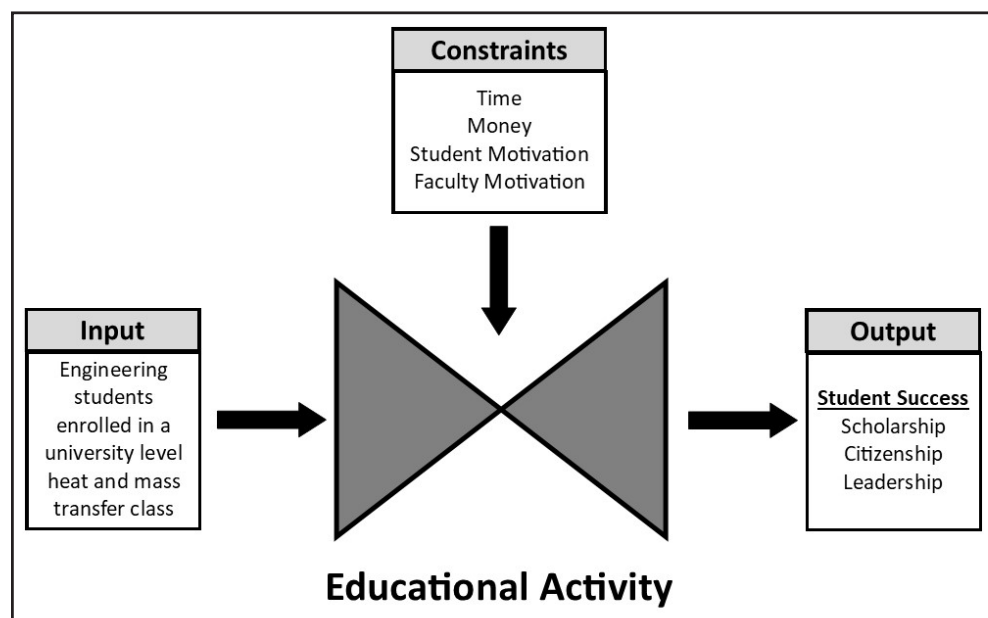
Constraints

Time
Money
Student Motivation
Faculty Motivation

Input

Engineering students enrolled in a university level heat and mass transfer class

Output

Student Success
Scholarship
Citizenship
Leadership

Educational Activity